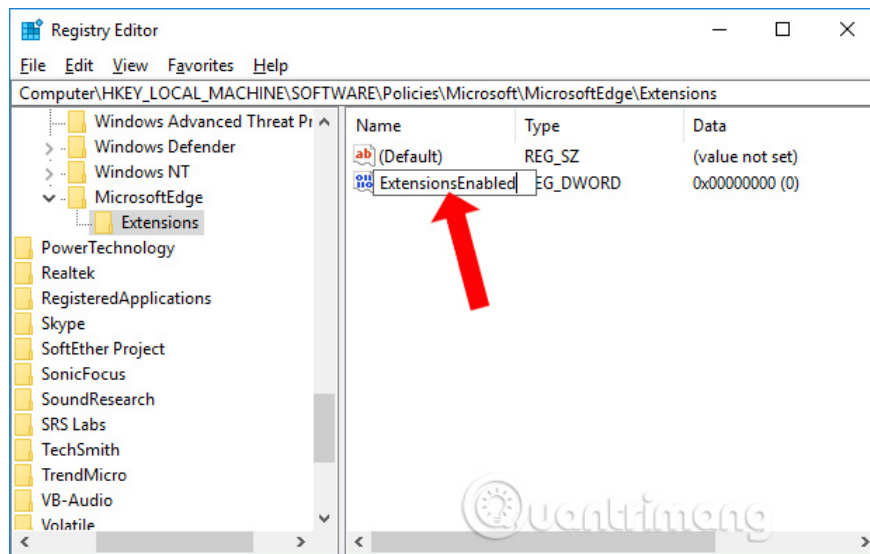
Registry Editor

File Edit View Favorites Help

Computer\HKEY_LOCAL_MACHINE\SOFTWARE\Policies\Microsoft\MicrosoftEdge\Extensions

Windows Advanced Threat Pr
Windows Defender
Windows NT
MicrosoftEdge
Extensions
PowerTechnology
Realtek
RegisteredApplications
Skype
SoftEther Project
SonicFocus
SoundResearch
SRS Labs
TechSmith
TrendMicro
VB-Audio
Volatile

| Name | Type | Data |
|---|---|---|
| ab (Default) | REG_SZ | (value not set) |
| ExtensionsEnabled | EG_DWORD | 0x00000000 (0) |

Quantrimang